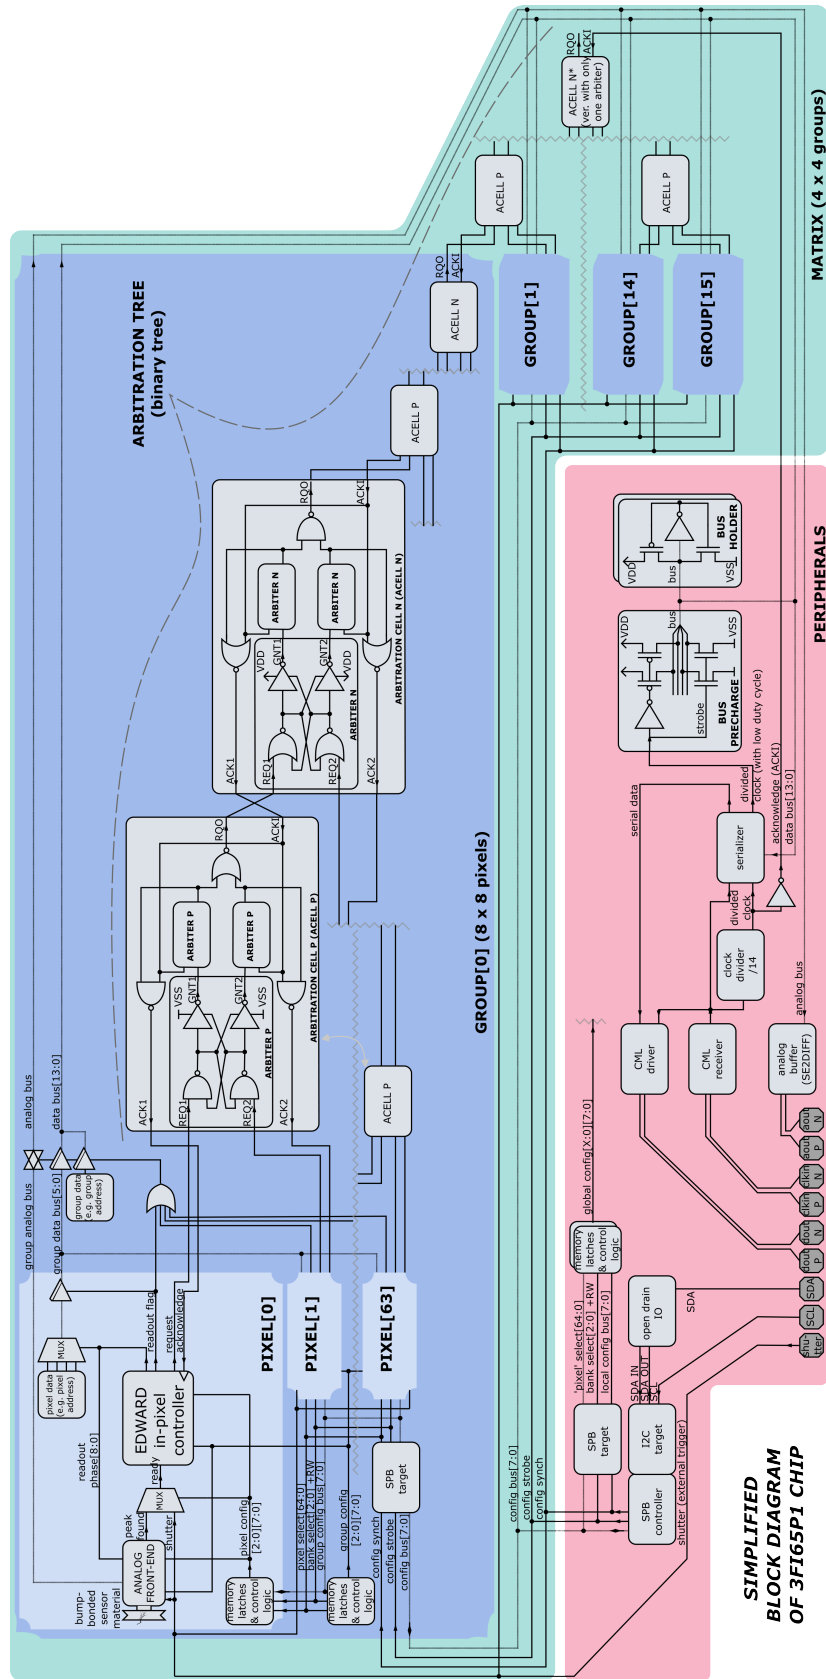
SIMPLIFIED BLOCK DIAGRAM OF 3FI65P1 CHIP

MATRIX (4 x 4 groups)

PERIPHERALS

ARBITRATION TREE (binary tree)

GROUP[0] (8 x 8 pixels)

GROUP[1]

GROUP[14]

GROUP[15]

ACELL P

ACELL P

ACELL N* (ver. with only one arbiter)

RQO

ACKI

ACELL N

RQO

ACKI

ACELL P

ACELL P

ARBITRATION CELL N (ACELL N)

RQO

ACKI

ARBITER N

ARBITER N

VDD

GNT1

GNT2

VDD

ARBITER N

REQ1

REQ2

ACK1

ACK2

ARBITRATION CELL P (ACELL P)

RQO

ACKI

ARBITER P

ARBITER P

VSS

GNT1

GNT2

VSS

ARBITER P

REQ1

REQ2

ACK1

ACK2

analog bus

data bus[13:0]

group analog bus

group data bus[5:0]

group data (e.g. group address)

MUX

pixel data (e.g. pixel address)

readout flag

request

acknowledge

EDWARD in-pixel controller

readout phase[8:0]

ready

MUX

peak found

shutter

ANALOG FRONT-END

bump-bonded sensor material

memory latches & control logic

pixel config [2:0][7:0]

PIXEL[0]

PIXEL[1]

PIXEL[63]

pixel select[64:0]

bank select[2:0] +RW

group config bus[7:0]

group config [2:0][7:0]

memory latches & control logic

config synch

config strobe

config bus[7:0]

SPB target

BUS HOLDER

VDD

bus

VSS

VDD

bus

VSS

BUS PRECHARGE

strobe

serial data

divided clock (with low duty cycle)

acknowledge (ACKI)

data bus[13:0]

serializer

divided clock

clock divider /14

analog bus

CML driver

CML receiver

analog buffer (SE2DIFF)

aout N

aout P

clkin N

clkin P

dout N

dout P

SDA

SCL

shutter

global config[X:0][7:0]

memory latches & control logic

open drain IO

SDA

'pixel' select[64:0]

bank select[2:0] +RW

local config bus[7:0]

SDA IN

SDA OUT

SCL

SPB target

I2C target

SPB controller

shutter (external trigger)

config bus[7:0]

config strobe

config synch